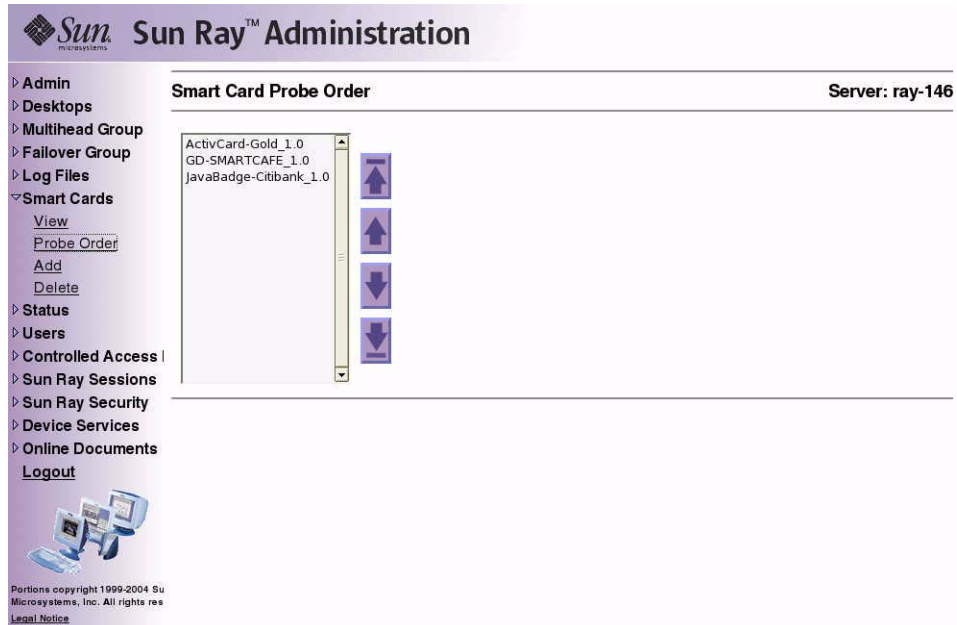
Sun microsystems Sun Ray™ Administration

Admin
Desktops
Multihead Group
Failover Group
Log Files
Smart Cards
View
Probe Order
Add
Delete
Status
Users
Controlled Access
Sun Ray Sessions
Sun Ray Security
Device Services
Online Documents
Logout

Portions copyright 1999-2004 Su Microsystems, Inc. All rights res
Legal Notice

Smart Card Probe Order

Server: ray-146

ActivCard-Gold_1.0
GD-SMARTCAFE_1.0
JavaBadge-Citibank_1.0